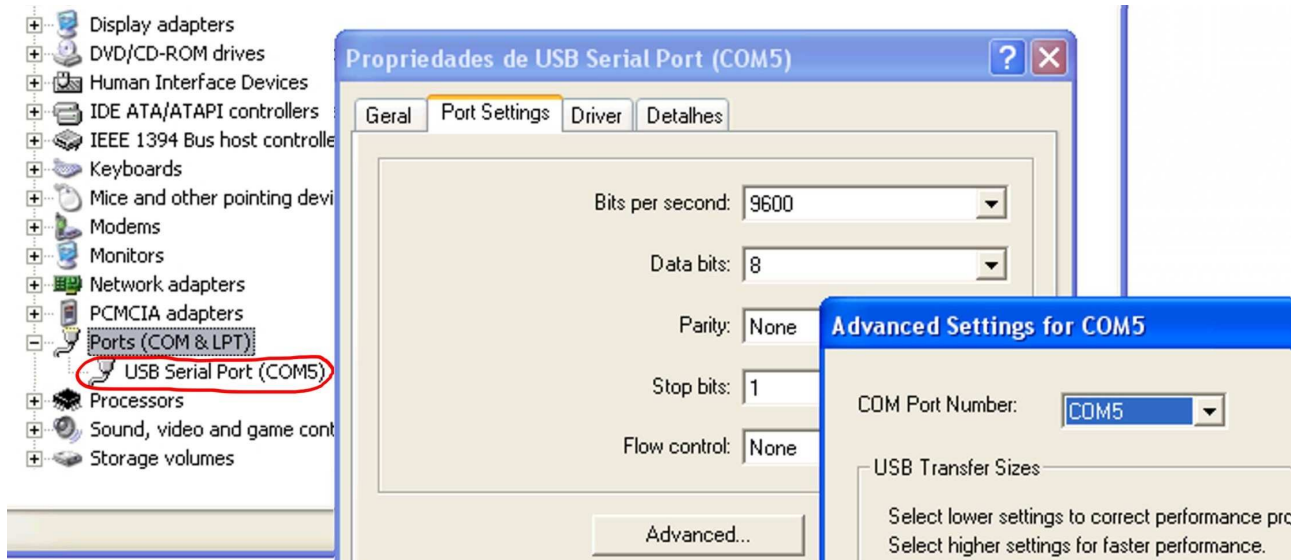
Display adapters
DVD/CD-ROM drives
Human Interface Devices
IDE ATA/ATAPI controllers
IEEE 1394 Bus host controlle
Keyboards
Mice and other pointing devi
Modems
Monitors
Network adapters
PCMCIA adapters
Ports (COM & LPT)
USB Serial Port (COM5)
Processors
Sound, video and game cont
Storage volumes

Propriedades de USB Serial Port (COM5)

?

Geral | Port Settings | Driver | Detalhes

Bits per second: 9600

Data bits: 8

Parity: None

Stop bits: 1

Flow control: None

Advanced...

Advanced Settings for COM5

COM Port Number: COM5

USB Transfer Sizes

Select lower settings to correct performance pro

Select higher settings for faster performance.